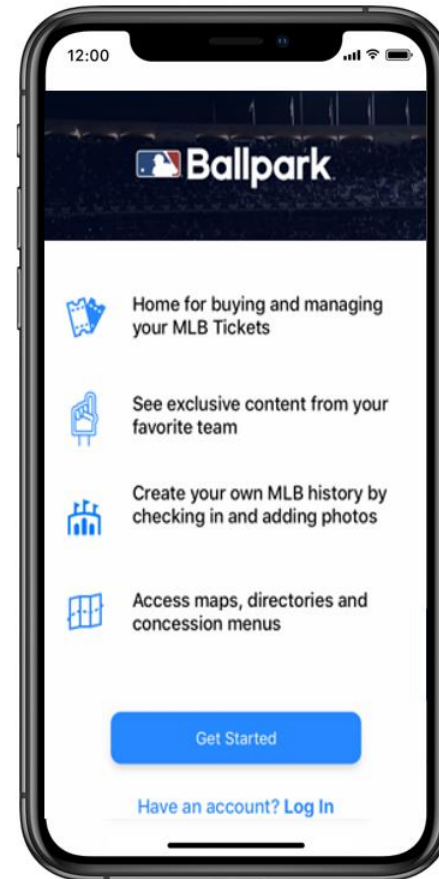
12:00

Ballpark

Home for buying and managing your MLB Tickets

See exclusive content from your favorite team

Create your own MLB history by checking in and adding photos

Access maps, directories and concession menus

Get Started

Have an account? Log In